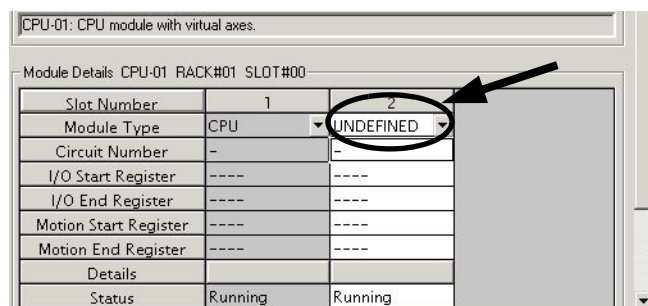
CPU-01: CPU module with virtual axes.

Module Details CPU-01 RACK#01 SLOT#00

| Slot Number | 1 | 2 |
|---|---|---|
| Module Type | CPU | UNDEFINED |
| Circuit Number | - | - |
| I/O Start Register | ---- | ---- |
| I/O End Register | ---- | ---- |
| Motion Start Register | ---- | ---- |
| Motion End Register | ---- | ---- |
| Details | | |
| Status | Running | Running |